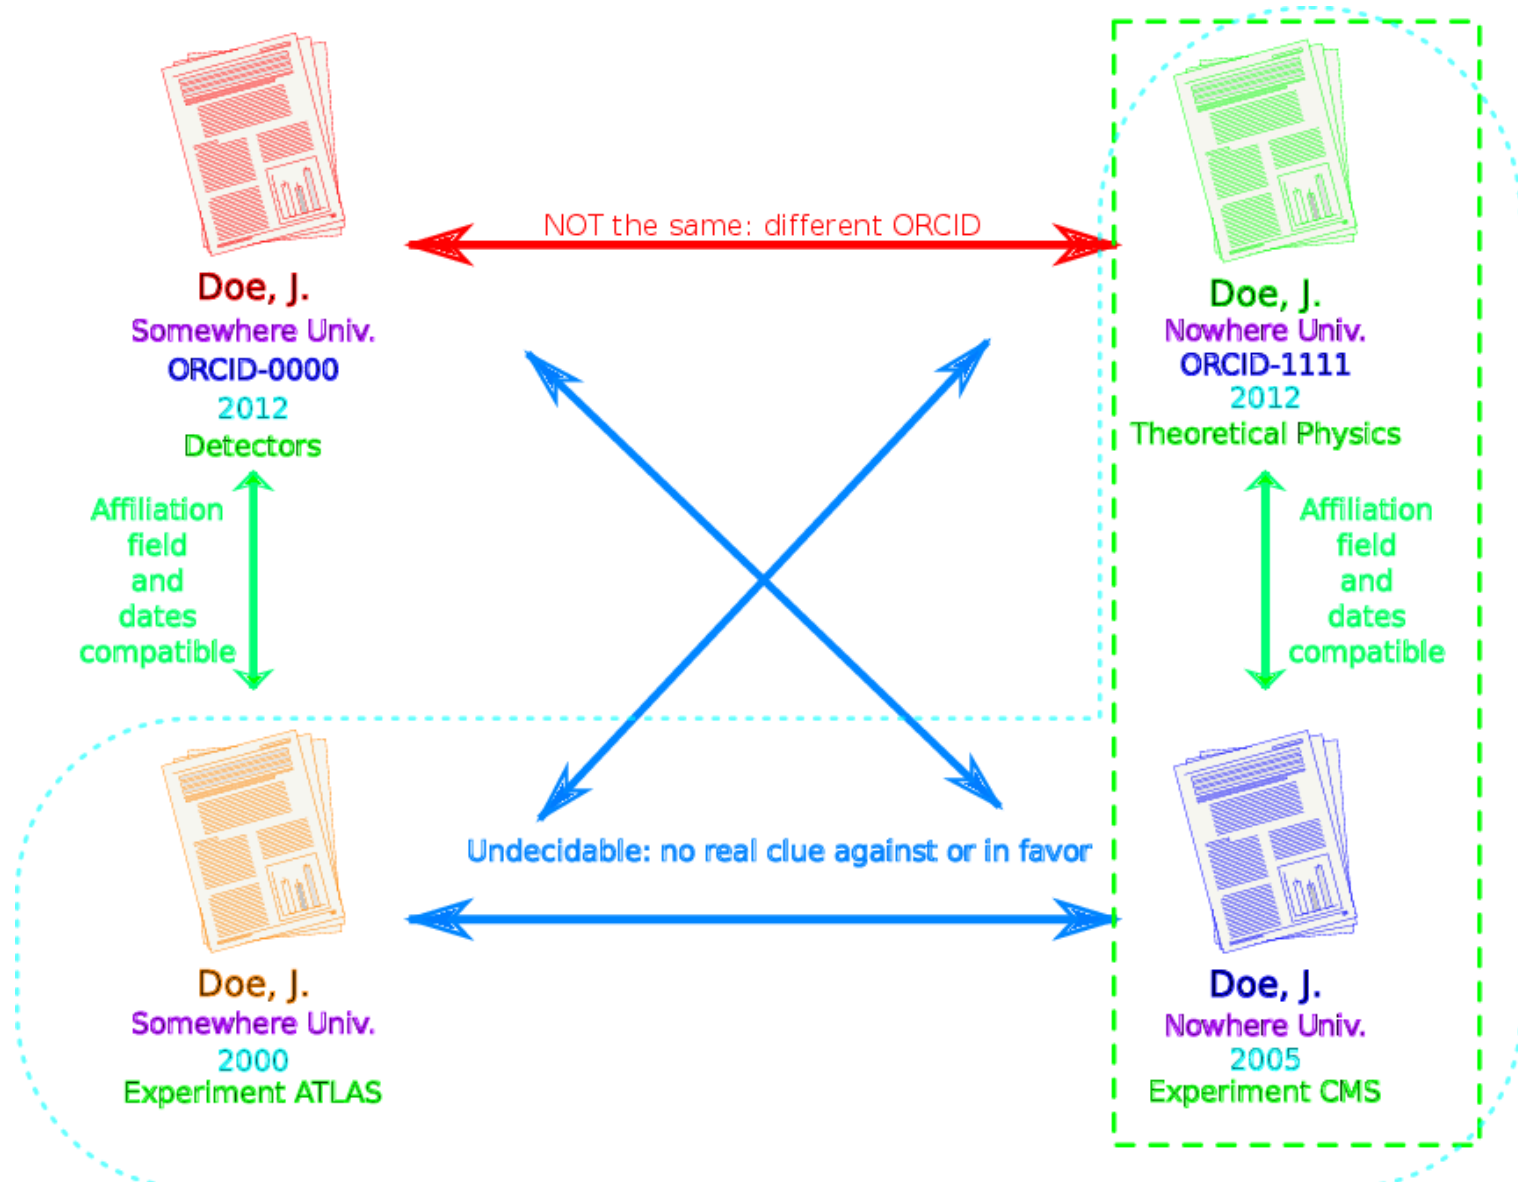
NOT the same: different ORCID

Doe, J.
Somewhere Univ.
ORCID-0000
2012
Detectors

Doe, J.
Nowhere Univ.
ORCID-1111
2012
Theoretical Physics

Affiliation field and dates compatible

Affiliation field and dates compatible

Undecidable: no real clue against or in favor

Doe, J.
Somewhere Univ.
2000
Experiment ATLAS

Doe, J.
Nowhere Univ.
2005
Experiment CMS